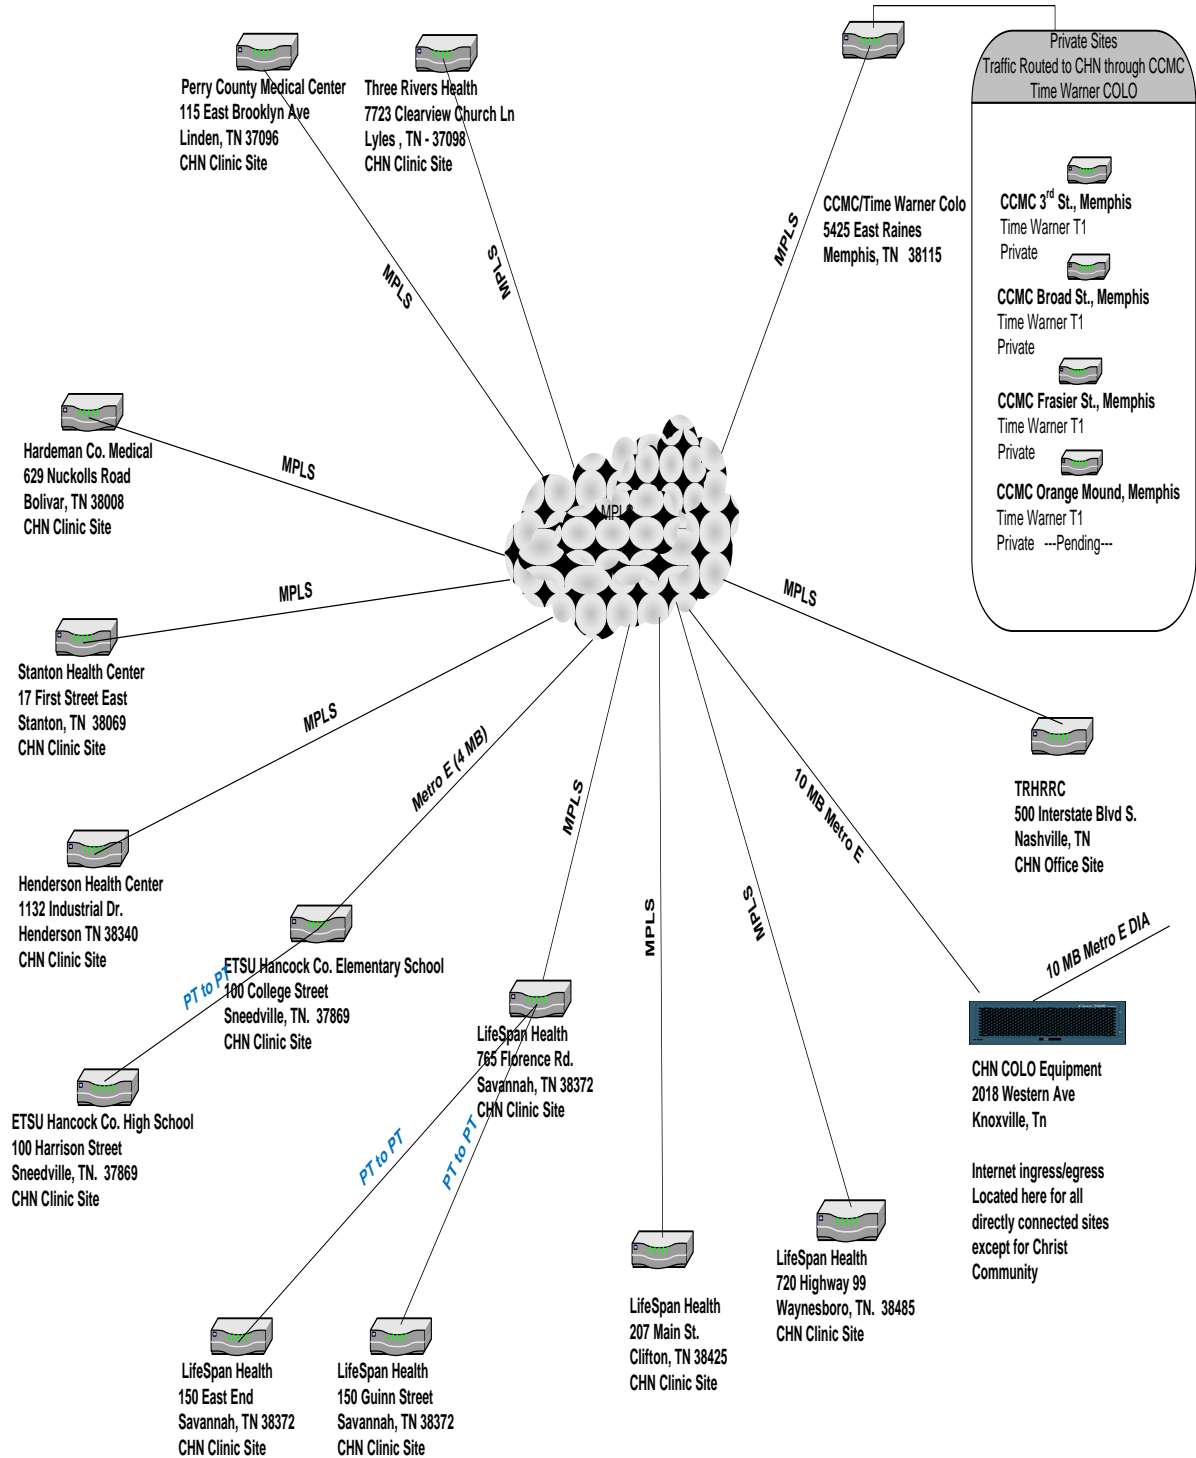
Perry County Medical Center
115 East Brooklyn Ave
Linden, TN 37096
CHN Clinic Site

Three Rivers Health
7723 Clearview Church Ln
Lyles , TN - 37098
CHN Clinic Site

Private Sites
Traffic Routed to CHN through CCMC
Time Warner COLO

CCMC/Time Warner Colo
5425 East Raines
Memphis, TN 38115

CCMC 3$^{rd}$ St., Memphis
Time Warner T1
Private

CCMC Broad St., Memphis
Time Warner T1
Private

CCMC Frasier St., Memphis
Time Warner T1
Private

CCMC Orange Mound, Memphis
Time Warner T1
Private ---Pending---

MPLS

MPLS

MPLS

Hardeman Co. Medical
629 Nuckolls Road
Bolivar, TN 38008
CHN Clinic Site

MPLS

MPLS

MPLS

Stanton Health Center
17 First Street East
Stanton, TN 38069
CHN Clinic Site

MPLS

MPLS

Metro E (4 MB)

TRHRRC
500 Interstate Blvd S.
Nashville, TN
CHN Office Site

10 MB Metro E

MPLS

Henderson Health Center
1132 Industrial Dr.
Henderson TN 38340
CHN Clinic Site

MPLS

MPLS

10 MB Metro E DIA

PT to PT

ETSU Hancock Co. Elementary School
100 College Street
Sneedville, TN. 37869
CHN Clinic Site

LifeSpan Health
765 Florence Rd.
Savannah, TN 38372
CHN Clinic Site

CHN COLO Equipment
2018 Western Ave
Knoxville, Tn

ETSU Hancock Co. High School
100 Harrison Street
Sneedville, TN. 37869
CHN Clinic Site

PT to PT

PT to PT

Internet ingress/egress
Located here for all
directly connected sites
except for Christ
Community

LifeSpan Health
720 Highway 99
Waynesboro, TN. 38485
CHN Clinic Site

LifeSpan Health
207 Main St.
Clifton, TN 38425
CHN Clinic Site

LifeSpan Health
150 East End
Savannah, TN 38372
CHN Clinic Site

LifeSpan Health
150 Guinn Street
Savannah, TN 38372
CHN Clinic Site